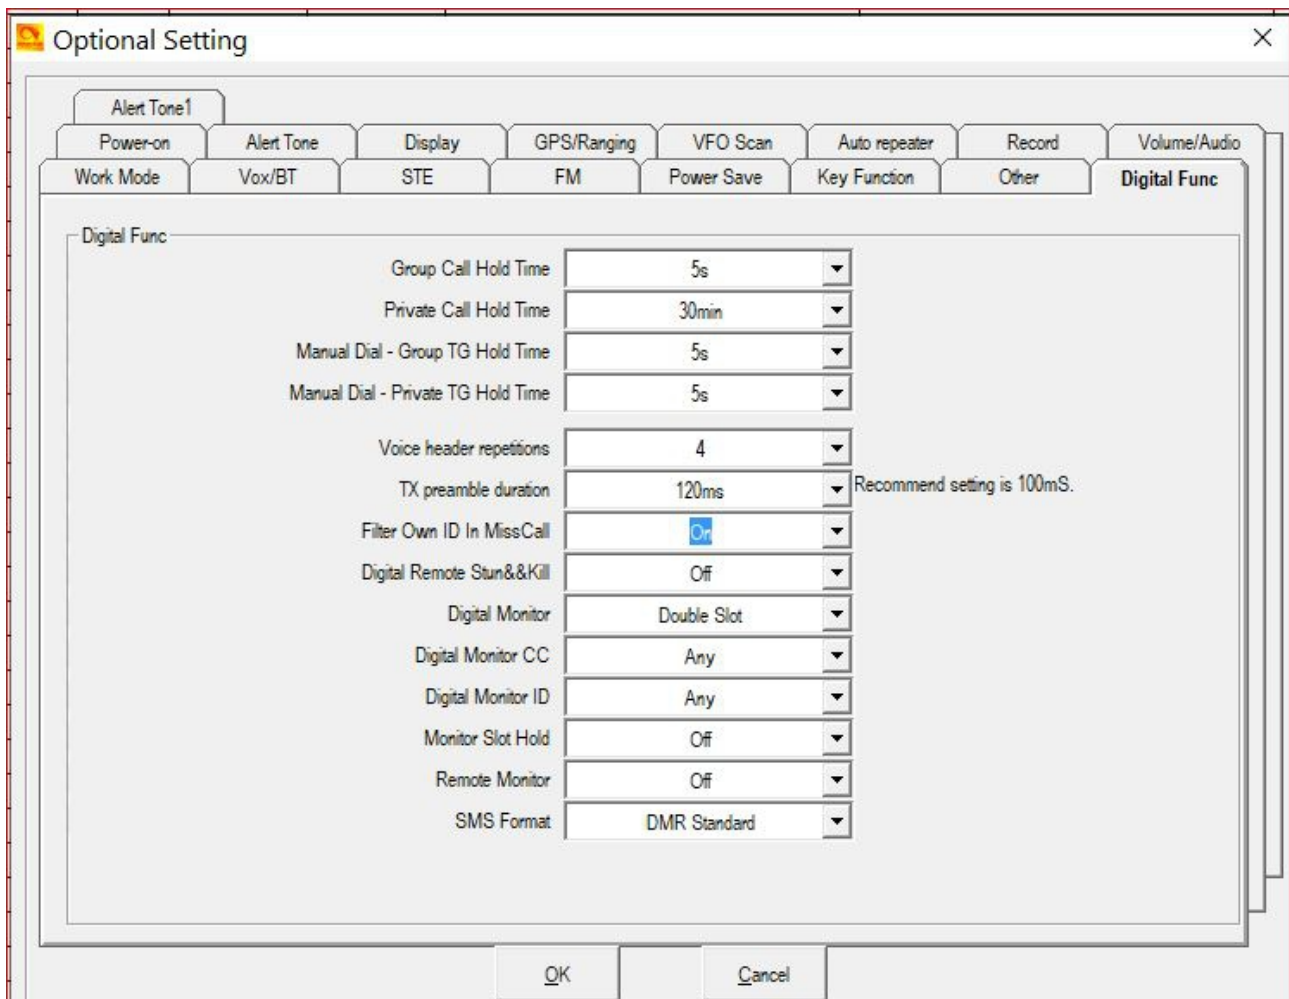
Optional Setting

Alert Tone1

Power-on | Alert Tone | Display | GPS/Ranging | VFO Scan | Auto repeater | Record | Volume/Audio

Work Mode | Vox/BT | STE | FM | Power Save | Key Function | Other | Digital Func

Digital Func

| | |
|---|---|
| Group Call Hold Time | 5s |
| Private Call Hold Time | 30min |
| Manual Dial - Group TG Hold Time | 5s |
| Manual Dial - Private TG Hold Time | 5s |
| Voice header repetitions | 4 |
| TX preamble duration | 120ms |
| Filter Own ID In MissCall | On |
| Digital Remote Stun&&Kill | Off |
| Digital Monitor | Double Slot |
| Digital Monitor CC | Any |
| Digital Monitor ID | Any |
| Monitor Slot Hold | Off |
| Remote Monitor | Off |
| SMS Format | DMR Standard |

Recommend setting is 100mS.

OK Cancel